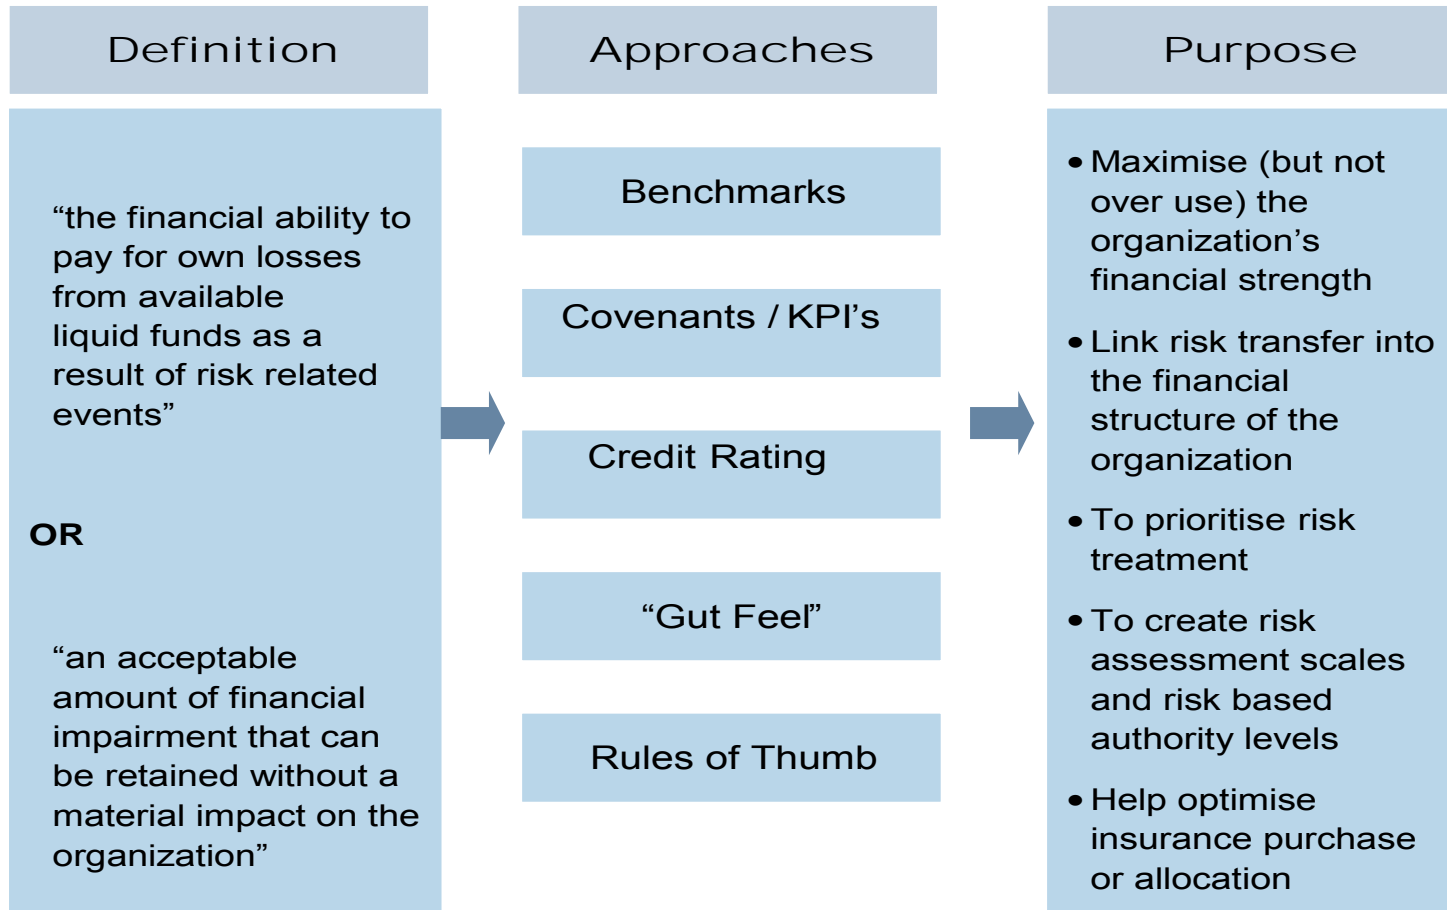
Definition

Approaches

Purpose

“the financial ability to pay for own losses from available liquid funds as a result of risk related events”

OR

“an acceptable amount of financial impairment that can be retained without a material impact on the organization”

Benchmarks

Covenants / KPI’s

Credit Rating

“Gut Feel”

Rules of Thumb

• Maximise (but not over use) the organization’s financial strength

• Link risk transfer into the financial structure of the organization

• To prioritise risk treatment

• To create risk assessment scales and risk based authority levels

• Help optimise insurance purchase or allocation